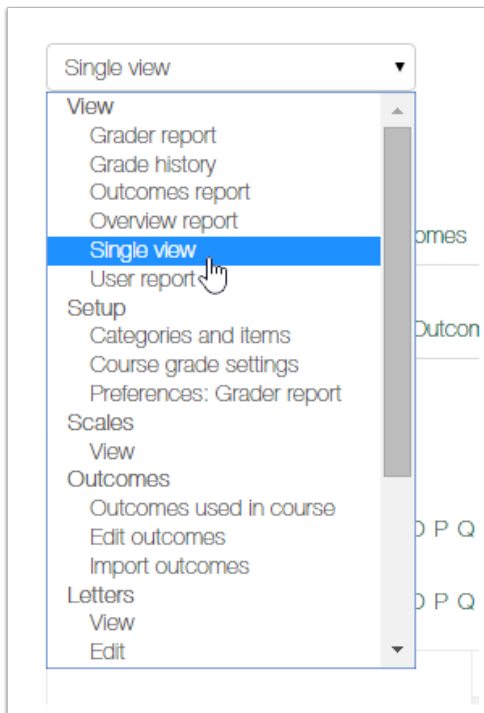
Single view

View
Grader report
Grade history
Outcomes report
Overview report
Single view
User report
Setup
Categories and items
Course grade settings
Preferences: Grader report
Scales
View
Outcomes
Outcomes used in course
Edit outcomes
Import outcomes
Letters
View
Edit

omes

Outcom

O P Q

O P Q